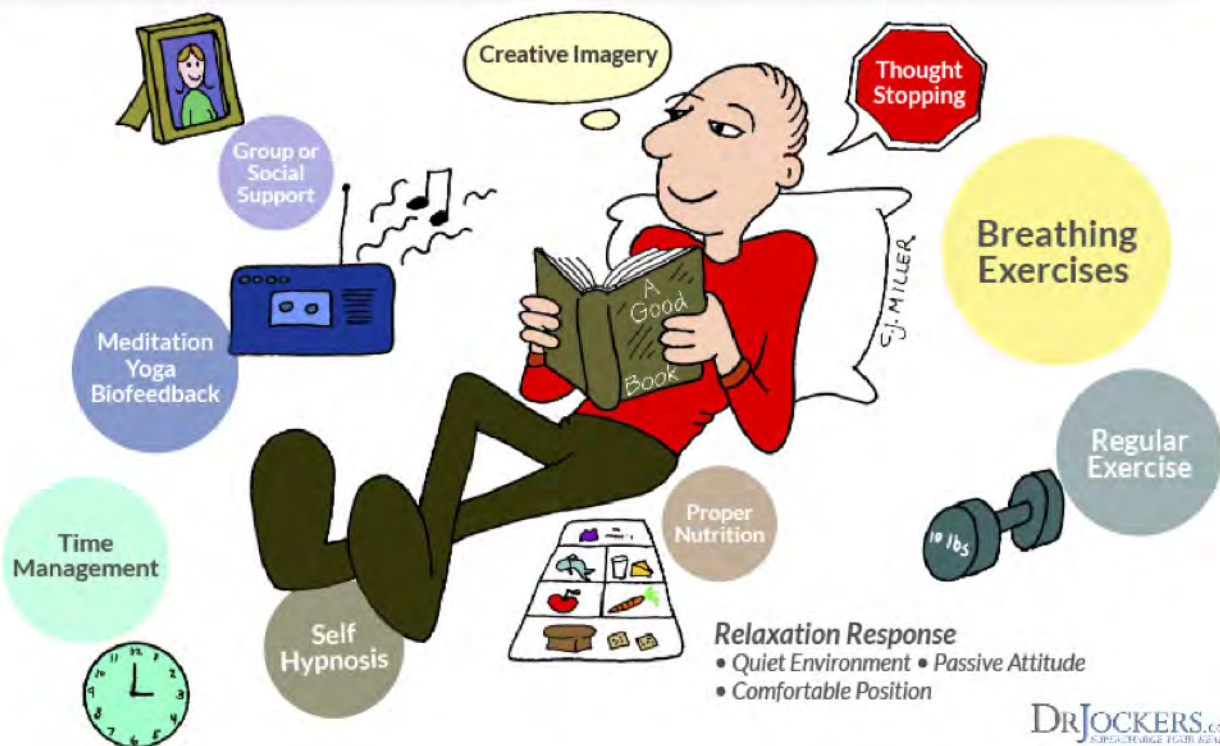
Creative Imagery

Thought Stopping

Group or Social Support

Breathing Exercises

C.J. MILLER

A Good Book

Meditation Yoga Biofeedback

Regular Exercise

10 lbs

Proper Nutrition

Time Management

Self Hypnosis

Relaxation Response
• Quiet Environment • Passive Attitude
• Comfortable Position

DrJockers.c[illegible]